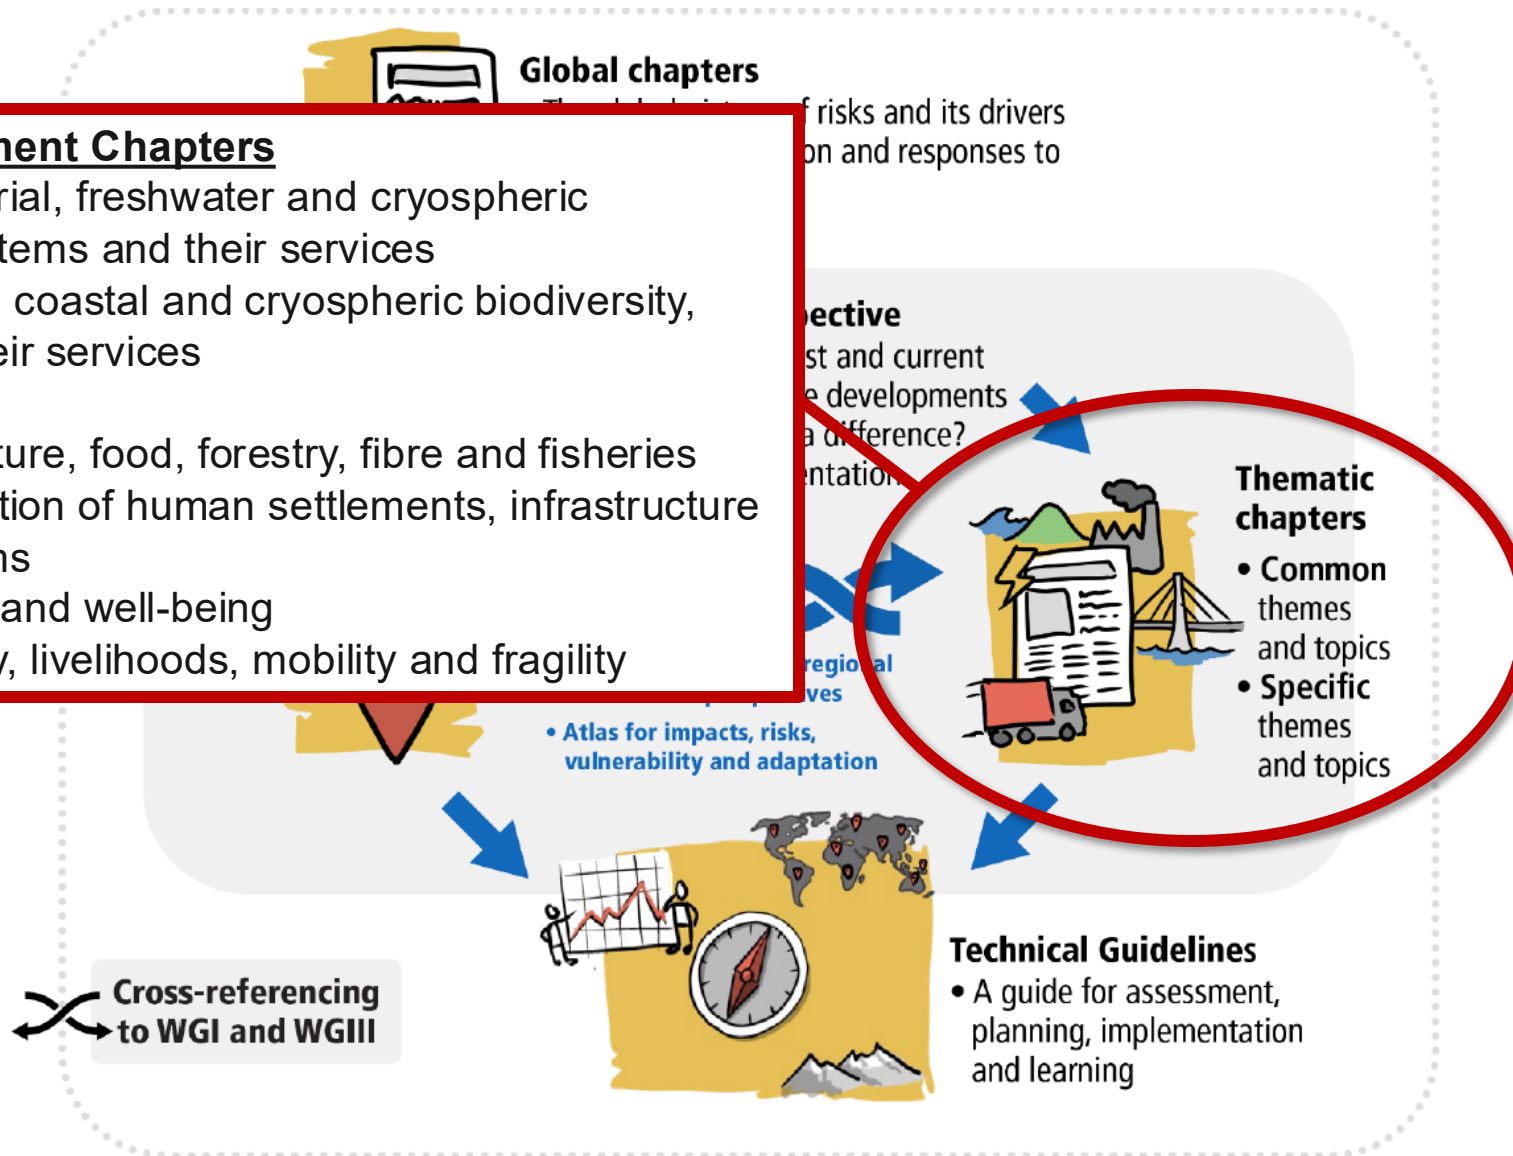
Global chapters
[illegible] risks and its drivers
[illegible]on and responses to

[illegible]nent Chapters
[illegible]rial, freshwater and cryospheric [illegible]tems and their services
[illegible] coastal and cryospheric biodiversity, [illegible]eir services

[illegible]ture, food, forestry, fibre and fisheries
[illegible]tion of human settlements, infrastructure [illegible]ns
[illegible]and well-being
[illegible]y, livelihoods, mobility and fragility

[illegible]ective
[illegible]st and current
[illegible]e developments
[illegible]a difference?
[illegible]ntation

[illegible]regional
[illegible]ves
• Atlas for impacts, risks, vulnerability and adaptation

Thematic chapters
• Common themes and topics
• Specific themes and topics

Technical Guidelines
• A guide for assessment, planning, implementation and learning

Cross-referencing to WGI and WGIII